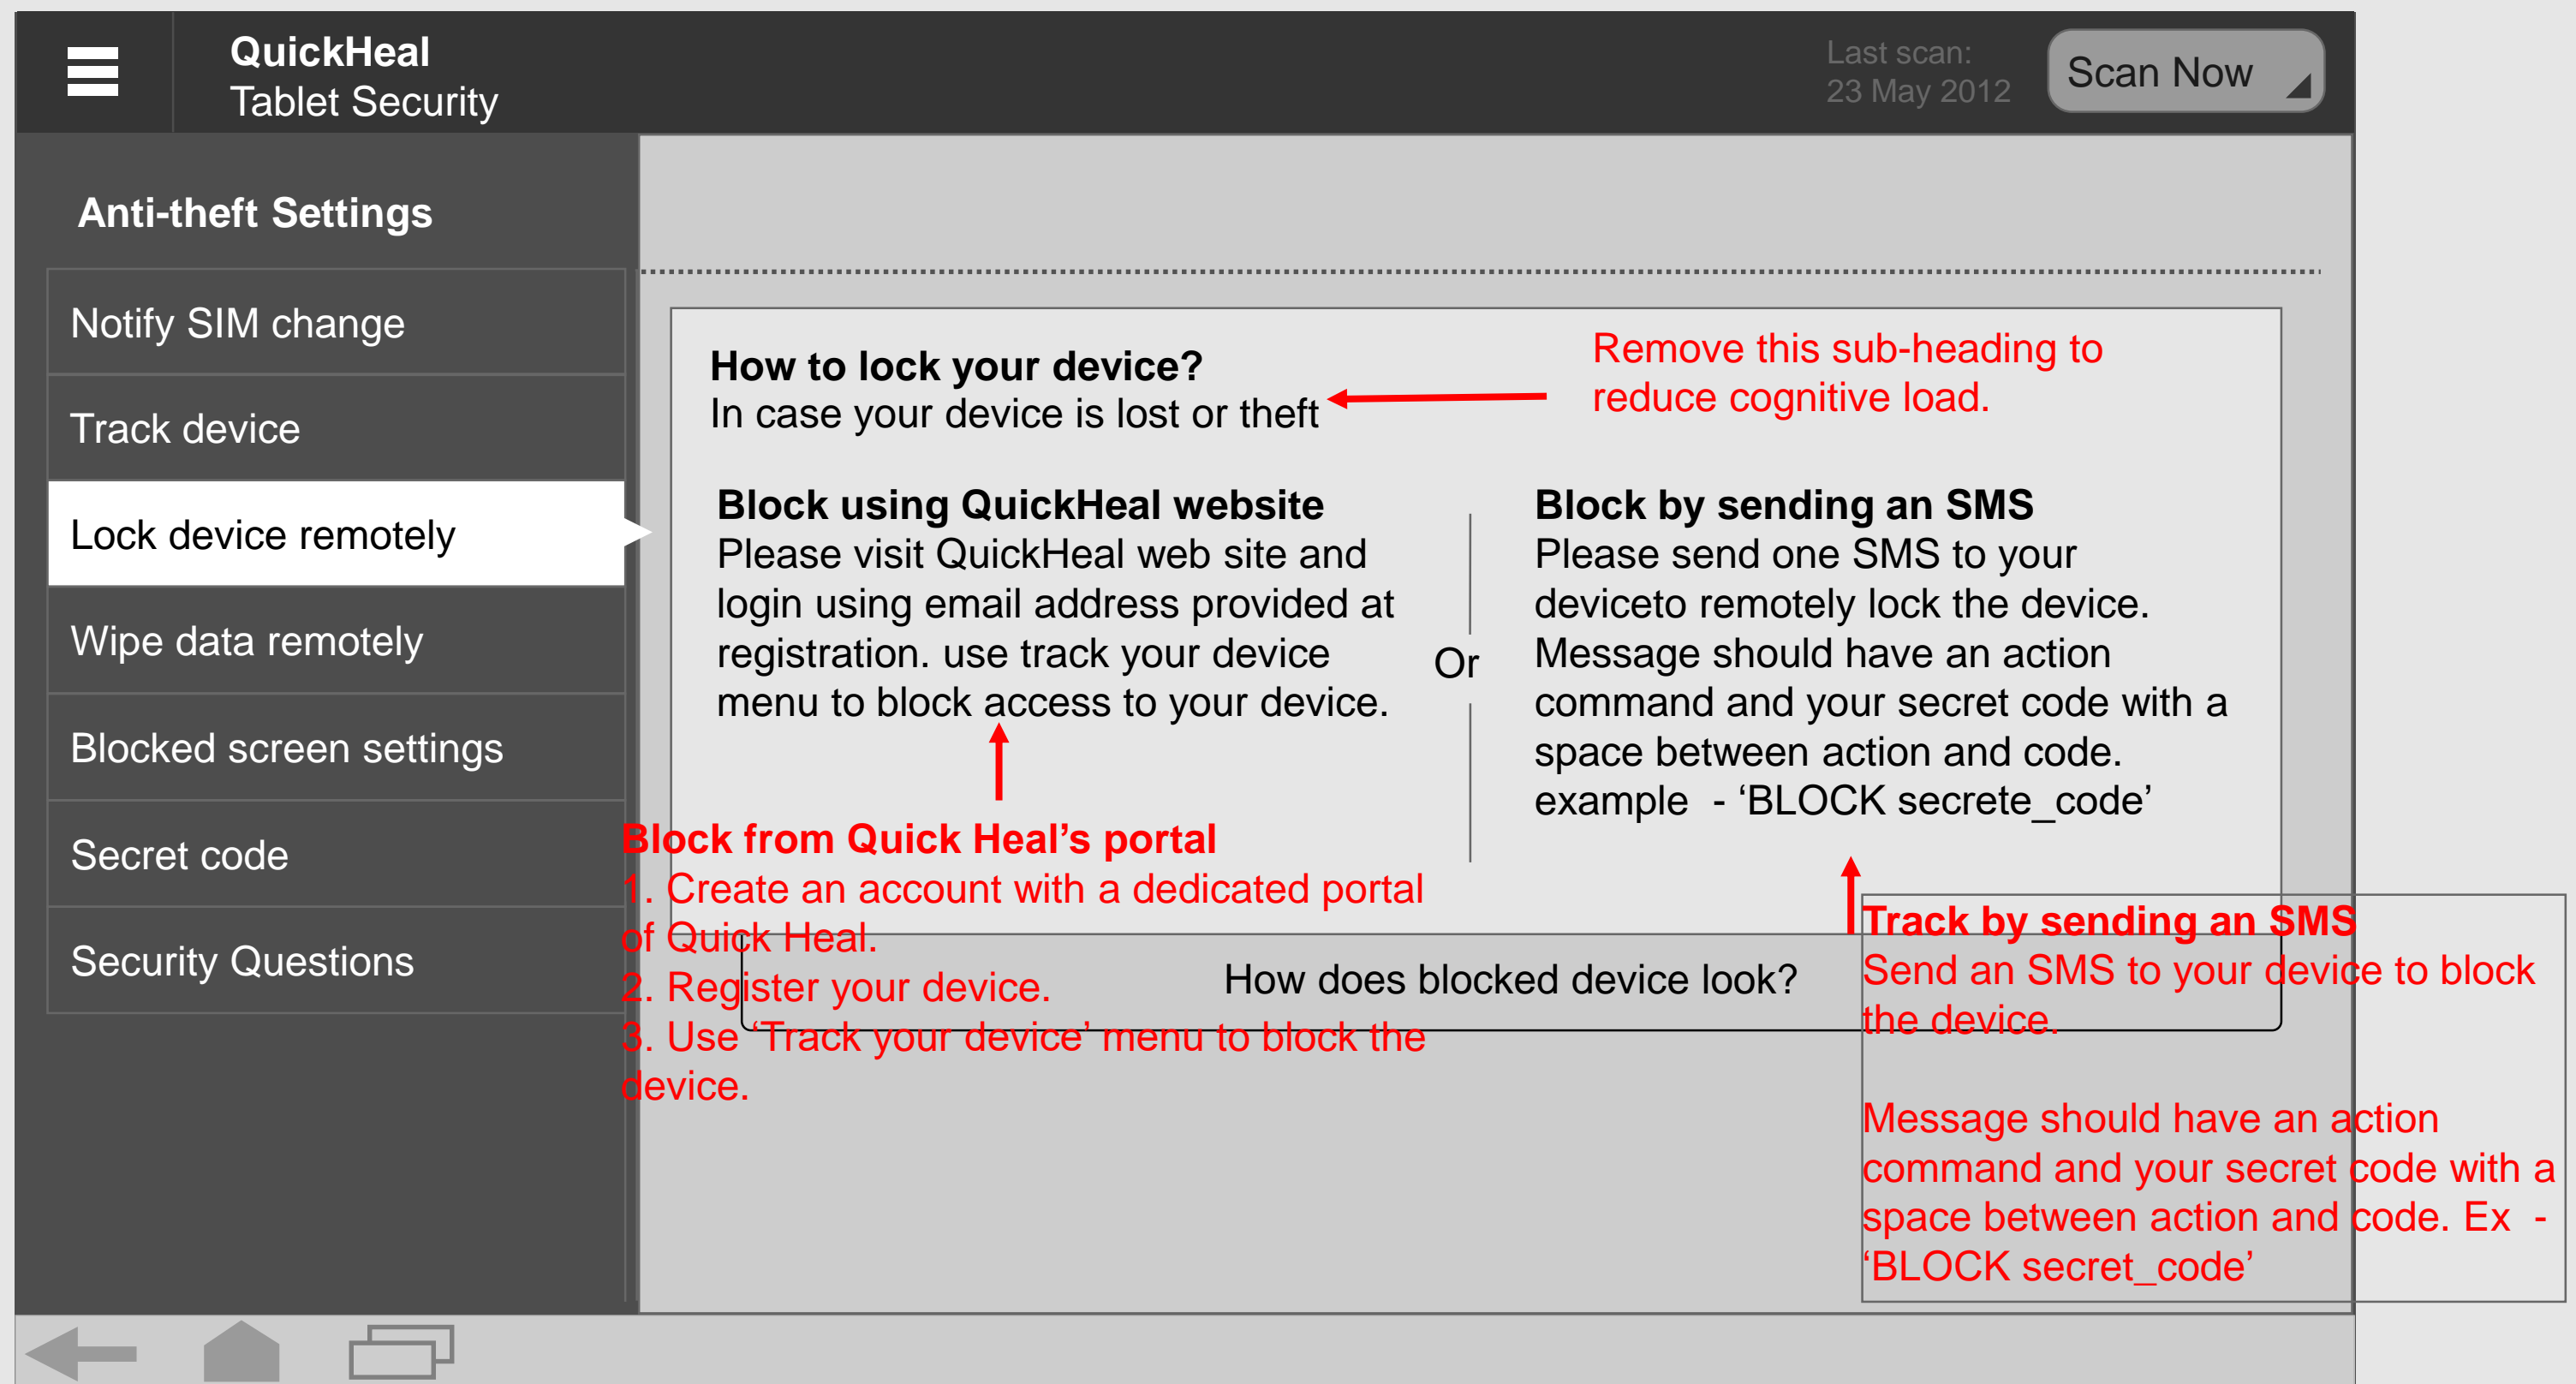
QuickHeal
Tablet Security

Last scan:
23 May 2012

Scan Now

Anti-theft Settings

Notify SIM change

Track device

Lock device remotely

Wipe data remotely

Blocked screen settings

Secret code

Security Questions

How to lock your device?
In case your device is lost or theft

Remove this sub-heading to reduce cognitive load.

Block using QuickHeal website
Please visit QuickHeal web site and login using email address provided at registration. use track your device menu to block access to your device.

Or

Block by sending an SMS
Please send one SMS to your deviceto remotely lock the device. Message should have an action command and your secret code with a space between action and code. example - 'BLOCK secrete_code'

Block from Quick Heal's portal
1. Create an account with a dedicated portal of Quick Heal.
2. Register your device.
3. Use 'Track your device' menu to block the device.

How does blocked device look?

Track by sending an SMS
Send an SMS to your device to block the device.

Message should have an action command and your secret code with a space between action and code. Ex - 'BLOCK secret_code'